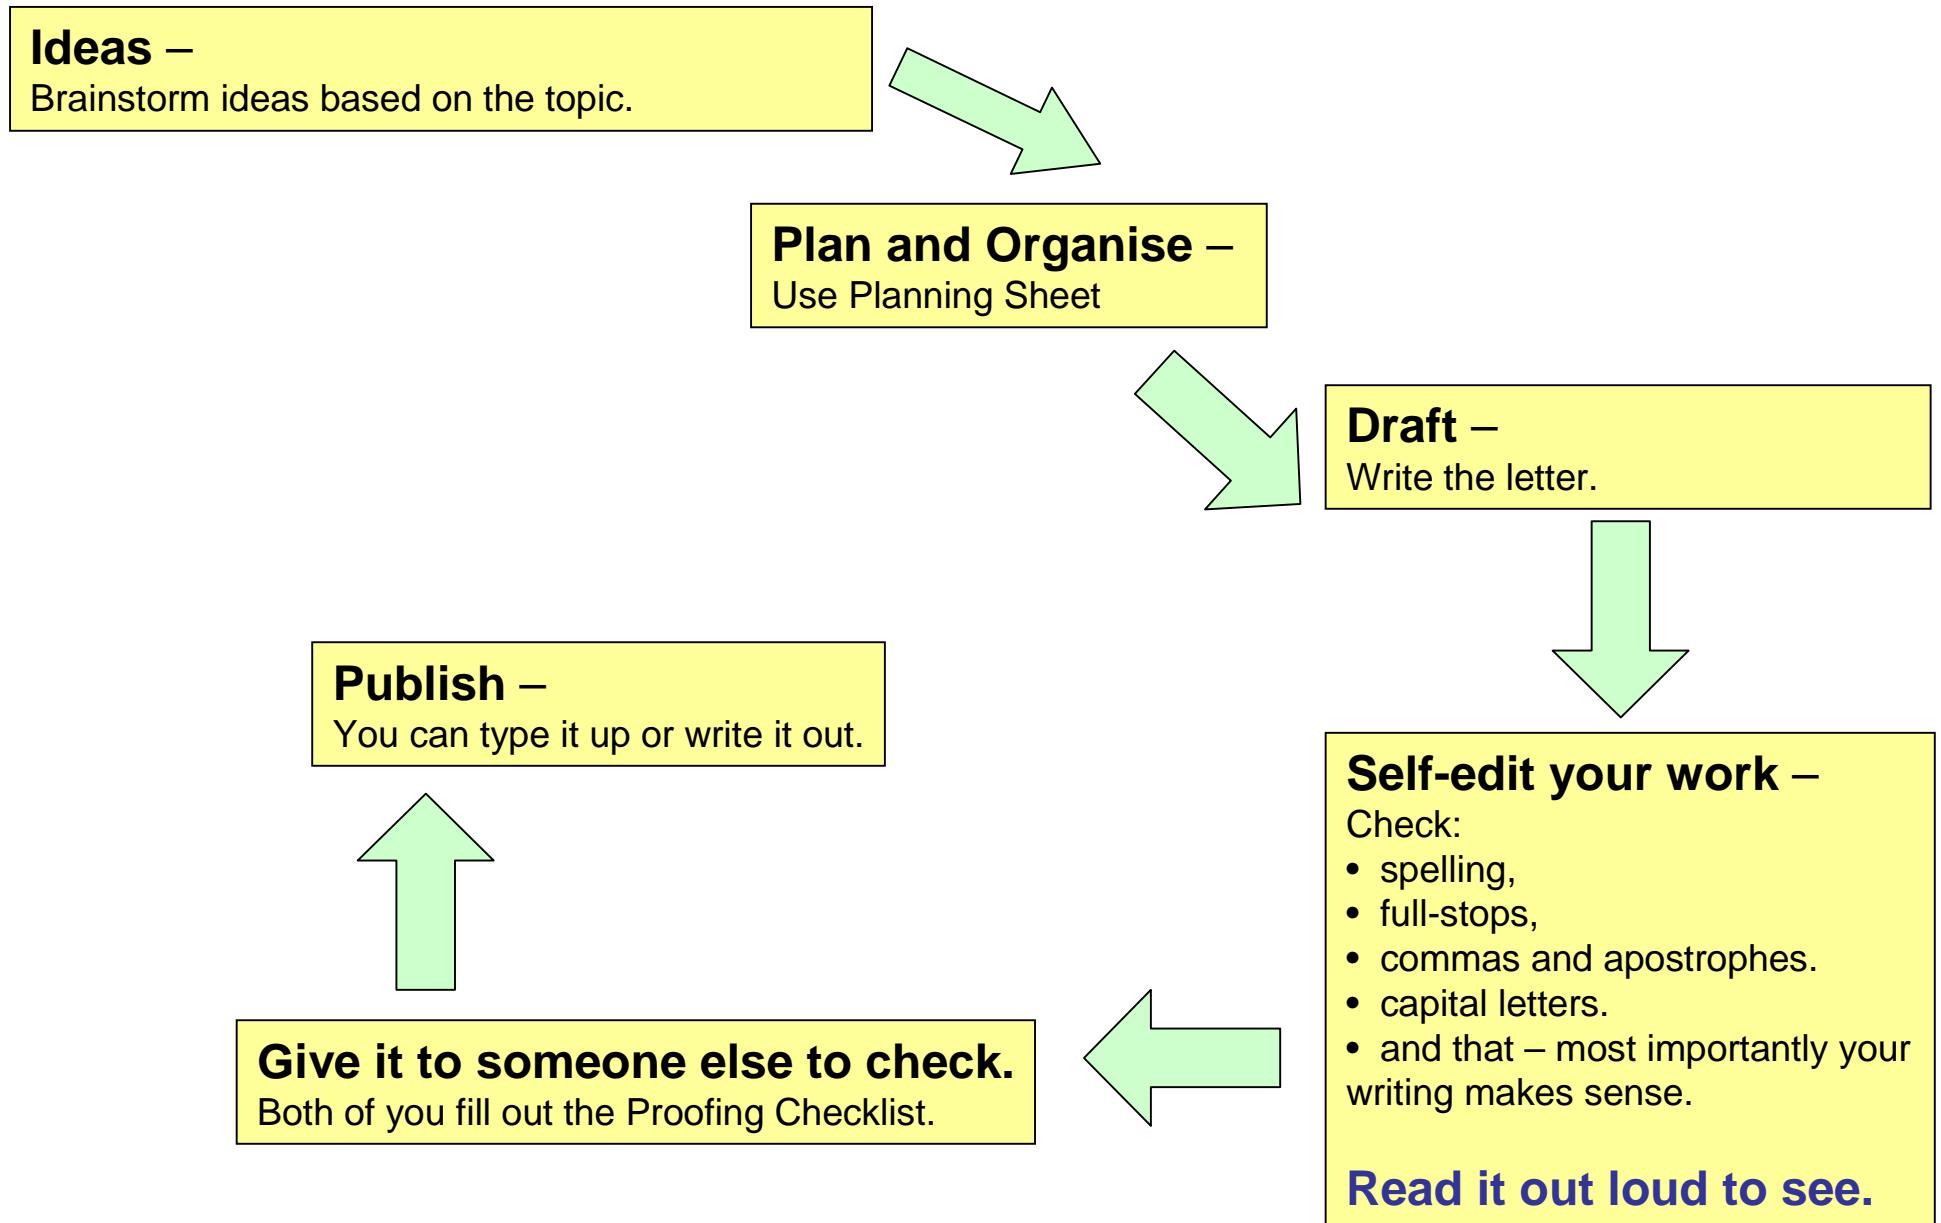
**Ideas** –
Brainstorm ideas based on the topic.

**Plan and Organise** –
Use Planning Sheet

**Draft** –
Write the letter.

**Self-edit your work** –
Check:
- spelling,
- full-stops,
- commas and apostrophes.
- capital letters.
- and that – most importantly your writing makes sense.

**Read it out loud to see.**

**Give it to someone else to check.**
Both of you fill out the Proofing Checklist.

**Publish** –
You can type it up or write it out.